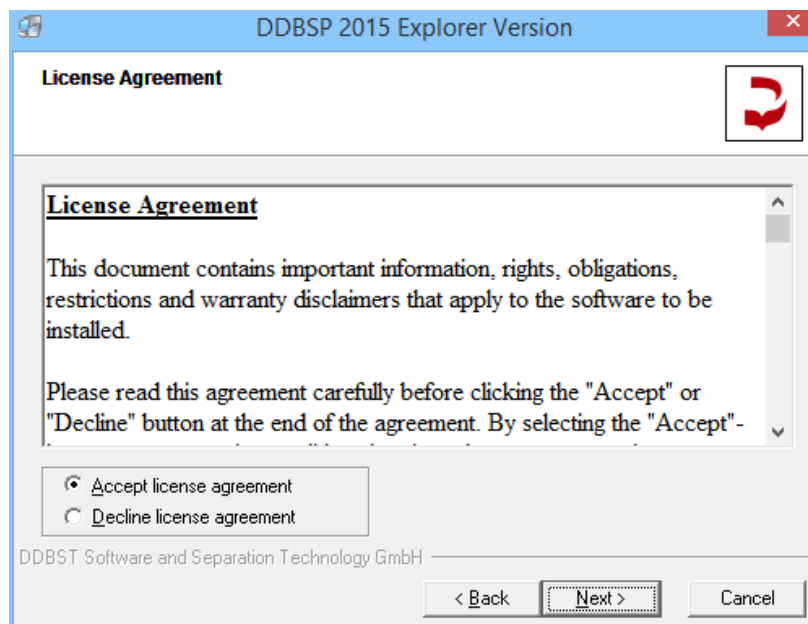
DDBSP 2015 Explorer Version

License Agreement

License Agreement

This document contains important information, rights, obligations, restrictions and warranty disclaimers that apply to the software to be installed.

Please read this agreement carefully before clicking the "Accept" or "Decline" button at the end of the agreement. By selecting the "Accept"-

Accept license agreement

Decline license agreement

DDBST Software and Separation Technology GmbH

< Back

Next >

Cancel